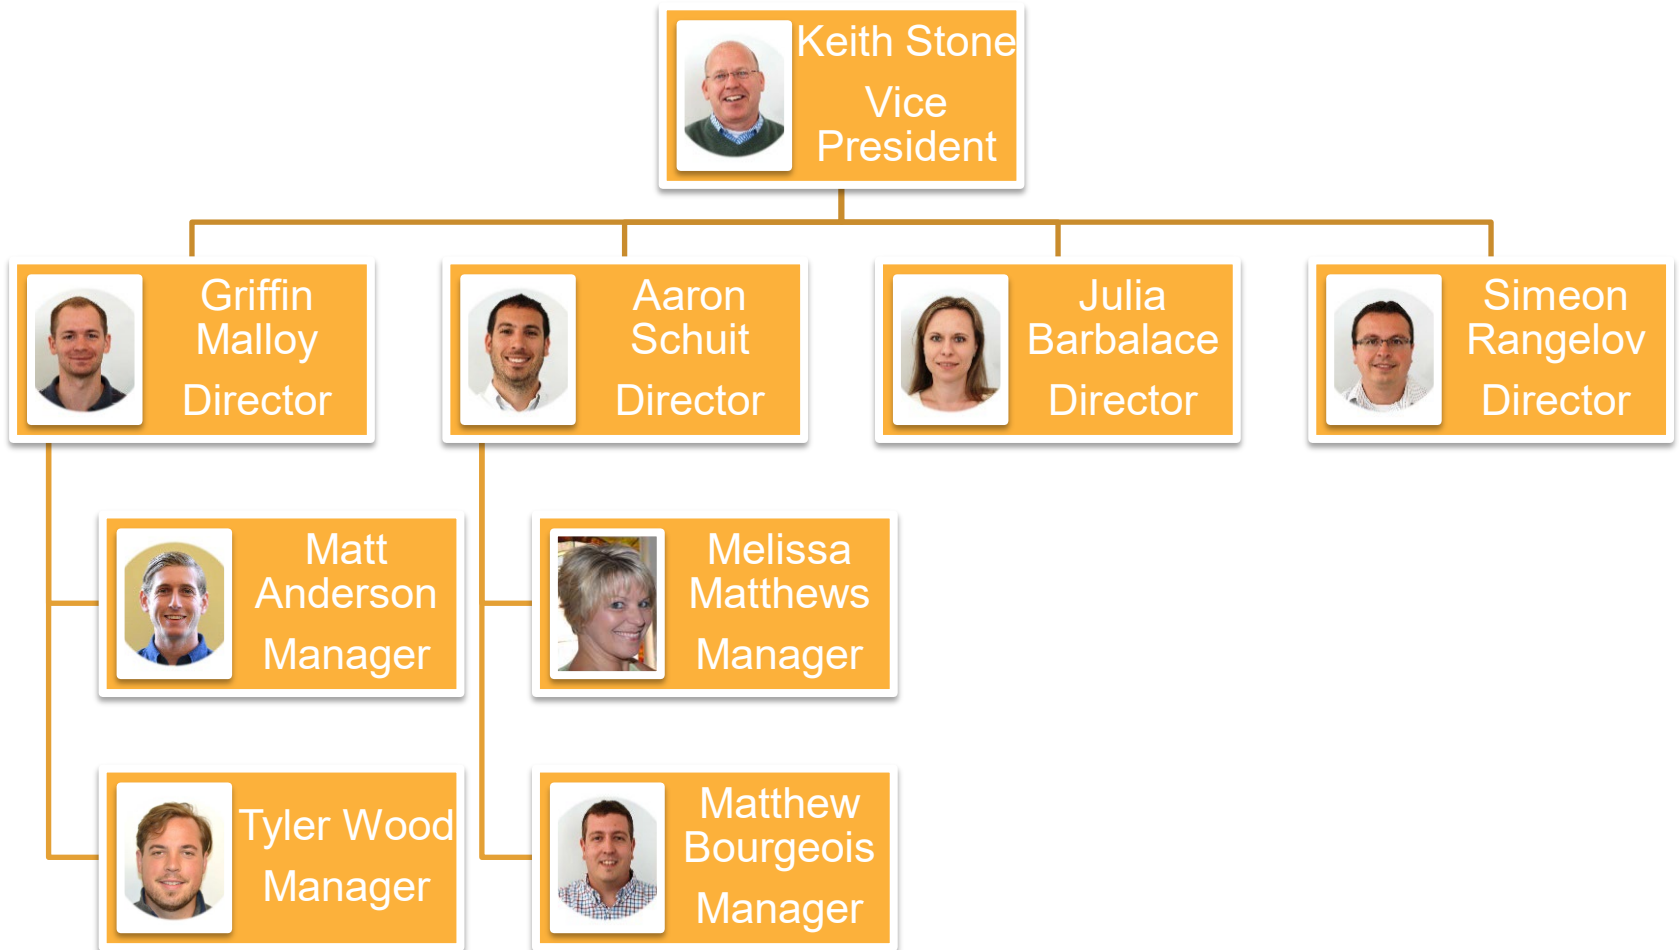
Keith Stone
Vice President

Griffin Malloy
Director

Aaron Schuit
Director

Julia Barbalace
Director

Simeon Rangelov
Director

Matt Anderson
Manager

Melissa Matthews
Manager

Tyler Wood
Manager

Matthew Bourgeois
Manager